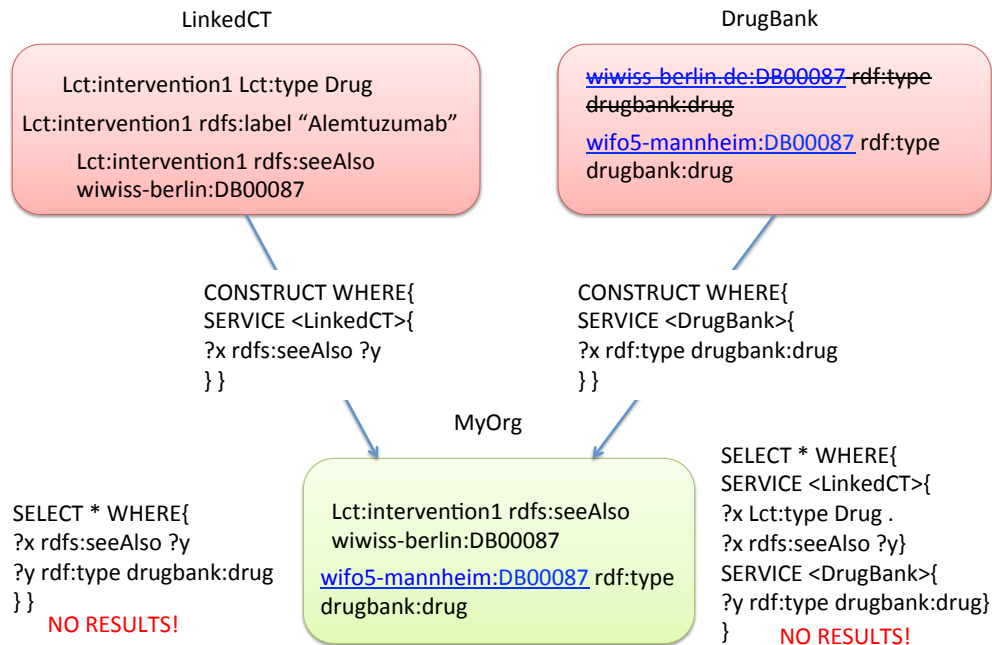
LinkedCT

Lct:intervention1 Lct:type Drug
Lct:intervention1 rdfs:label “Alemtuzumab”
Lct:intervention1 rdfs:seeAlso wiwiss-berlin:DB00087

DrugBank

~~wiwiss-berlin.de:DB00087 rdf:type drugbank:drug~~
wifo5-mannheim:DB00087 rdf:type drugbank:drug

CONSTRUCT WHERE{
SERVICE <LinkedCT>{
?x rdfs:seeAlso ?y
} }

CONSTRUCT WHERE{
SERVICE <DrugBank>{
?x rdf:type drugbank:drug
} }

MyOrg

Lct:intervention1 rdfs:seeAlso wiwiss-berlin:DB00087
wifo5-mannheim:DB00087 rdf:type drugbank:drug

SELECT * WHERE{
?x rdfs:seeAlso ?y
?y rdf:type drugbank:drug
} }
NO RESULTS!

SELECT * WHERE{
SERVICE <LinkedCT>{
?x Lct:type Drug .
?x rdfs:seeAlso ?y}
SERVICE <DrugBank>{
?y rdf:type drugbank:drug}
}
NO RESULTS!